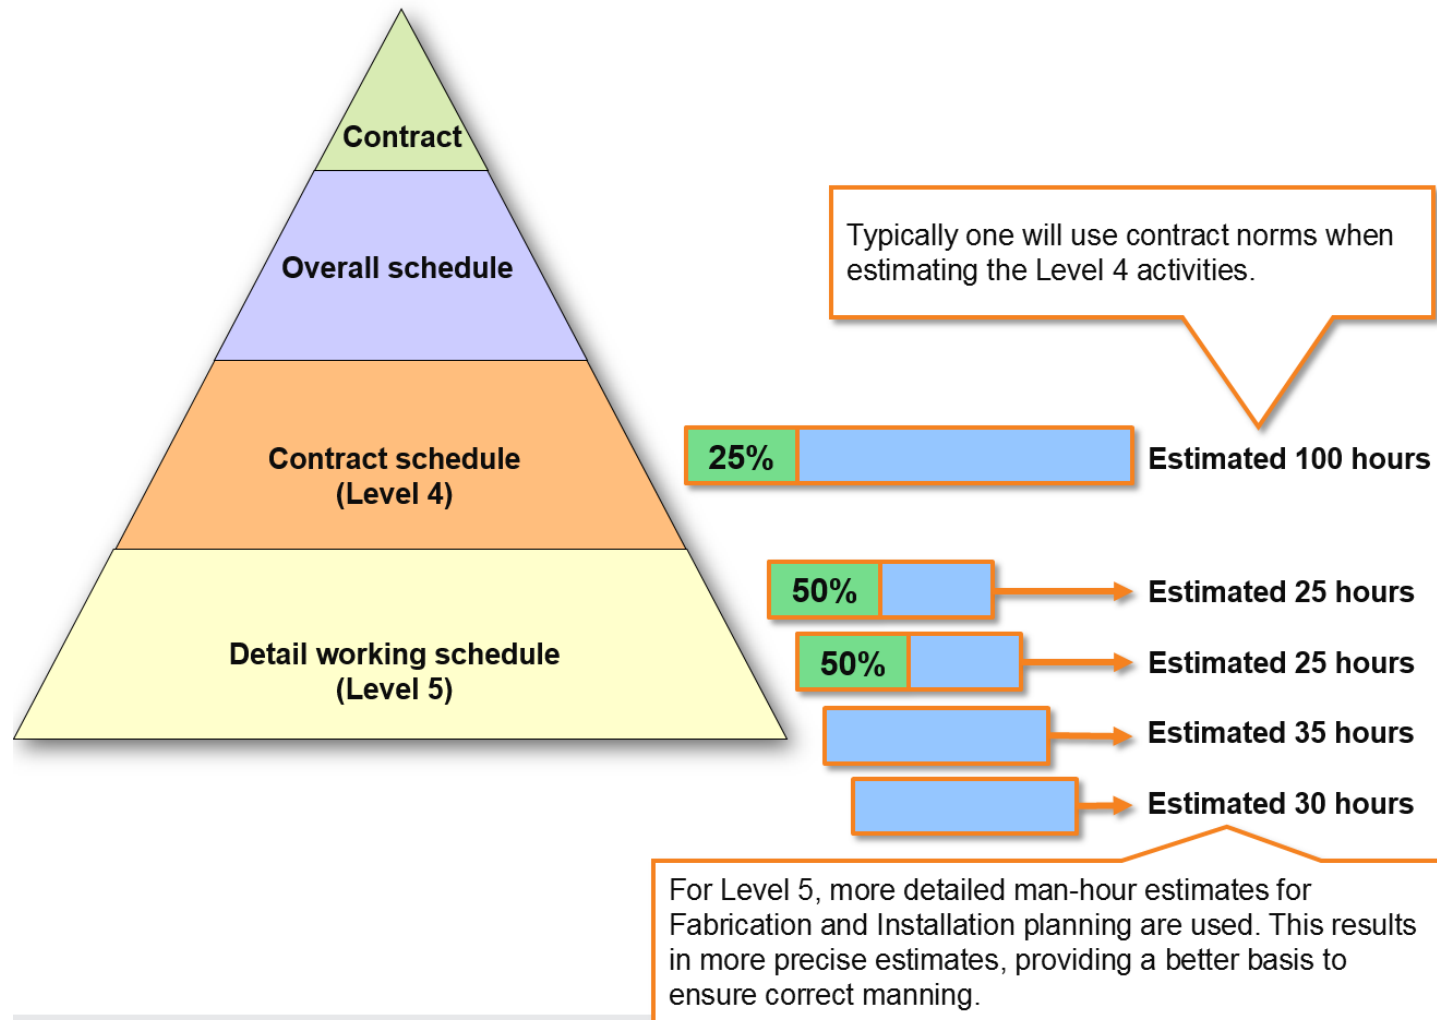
Contract

Overall schedule

Contract schedule
(Level 4)

Detail working schedule
(Level 5)

Typically one will use contract norms when estimating the Level 4 activities.

25%

Estimated 100 hours

50%

Estimated 25 hours

50%

Estimated 25 hours

Estimated 35 hours

Estimated 30 hours

For Level 5, more detailed man-hour estimates for Fabrication and Installation planning are used. This results in more precise estimates, providing a better basis to ensure correct manning.